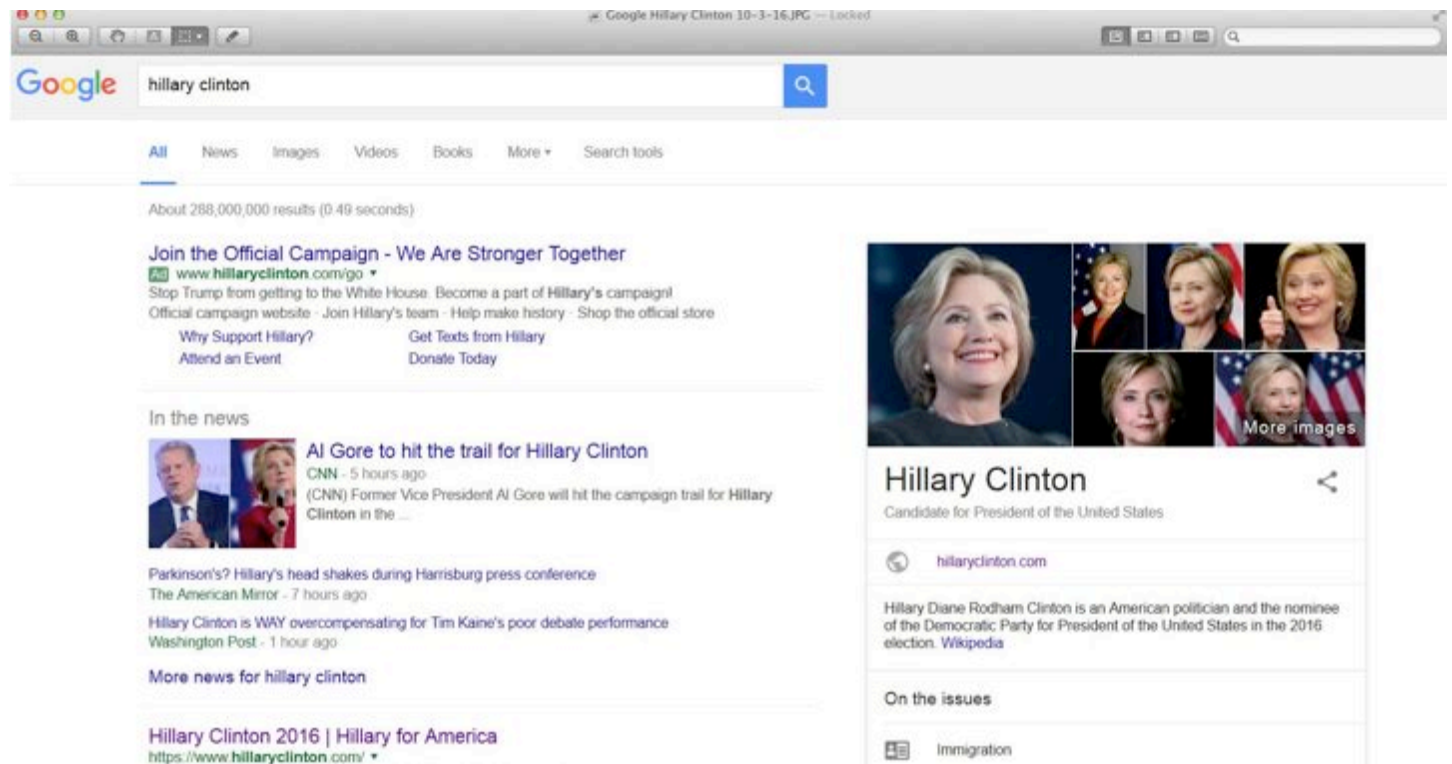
Google Hillary Clinton 10-3-16.JPG — Locked

Google

hillary clinton

All News Images Videos Books More ▾ Search tools

About 288,000,000 results (0.49 seconds)

Join the Official Campaign - We Are Stronger Together
Ad www.hillaryclinton.com/go ▾
Stop Trump from getting to the White House. Become a part of Hillary's campaign!
Official campaign website · Join Hillary's team · Help make history · Shop the official store
Why Support Hillary? Get Texts from Hillary
Attend an Event Donate Today

In the news

Al Gore to hit the trail for Hillary Clinton
CNN - 5 hours ago
(CNN) Former Vice President Al Gore will hit the campaign trail for Hillary Clinton in the ...

Parkinson's? Hillary's head shakes during Harrisburg press conference
The American Mirror - 7 hours ago

Hillary Clinton is WAY overcompensating for Tim Kaine's poor debate performance
Washington Post - 1 hour ago

More news for hillary clinton

Hillary Clinton 2016 | Hillary for America
https://www.hillaryclinton.com/ ▾

More images

Hillary Clinton
Candidate for President of the United States

hillaryclinton.com

Hillary Diane Rodham Clinton is an American politician and the nominee of the Democratic Party for President of the United States in the 2016 election. Wikipedia

On the issues

Immigration